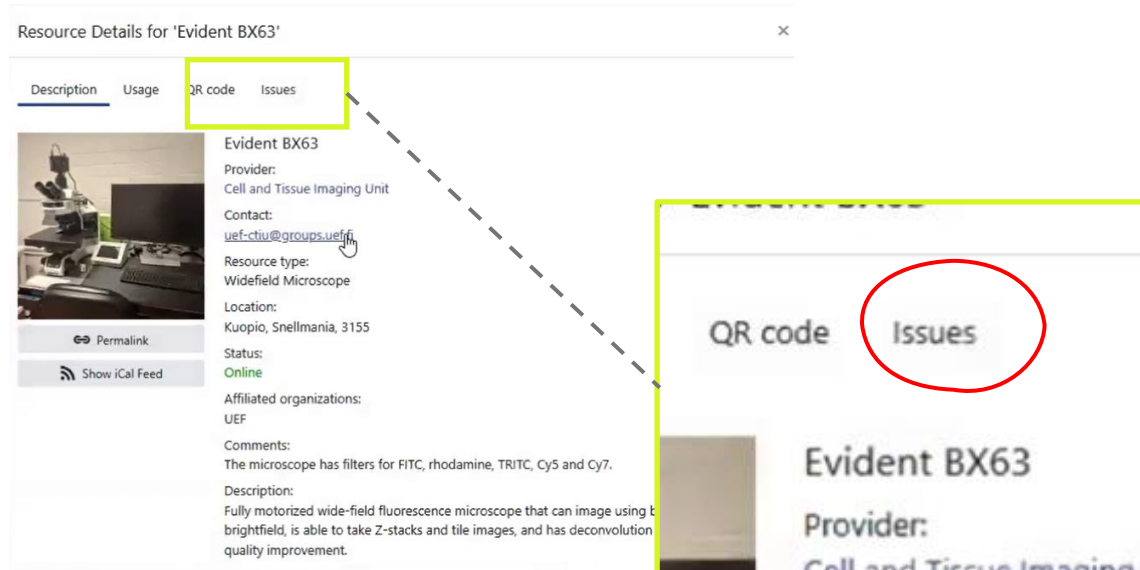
Resource Details for 'Evident BX63'

×

Description Usage QR code Issues

Permalink

Show iCal Feed

Evident BX63

Provider:
Cell and Tissue Imaging Unit

Contact:
uef-ctiu@groups.uef.fi

Resource type:
Widefield Microscope

Location:
Kuopio, Snellmania, 3155

Status:
Online

Affiliated organizations:
UEF

Comments:
The microscope has filters for FITC, rhodamine, TRITC, Cy5 and Cy7.

Description:
Fully motorized wide-field fluorescence microscope that can image using b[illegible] brightfield, is able to take Z-stacks and tile images, and has deconvolution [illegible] quality improvement.

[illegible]

QR code Issues

Evident BX63

Provider:

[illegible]